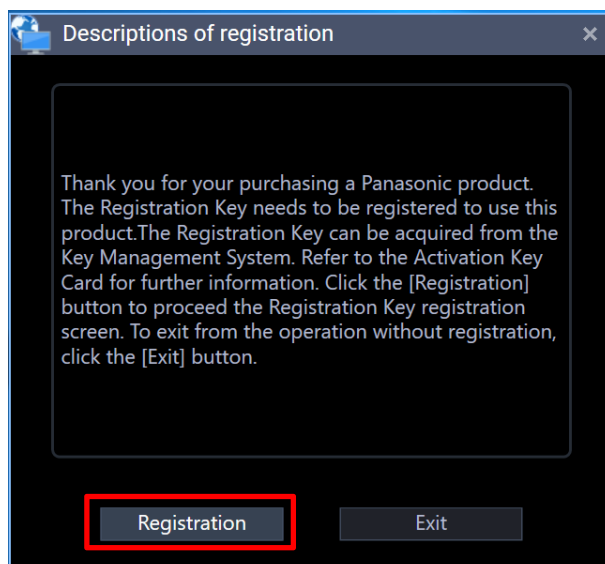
Descriptions of registration

Thank you for your purchasing a Panasonic product. The Registration Key needs to be registered to use this product.The Registration Key can be acquired from the Key Management System. Refer to the Activation Key Card for further information. Click the [Registration] button to proceed the Registration Key registration screen. To exit from the operation without registration, click the [Exit] button.

Registration

Exit